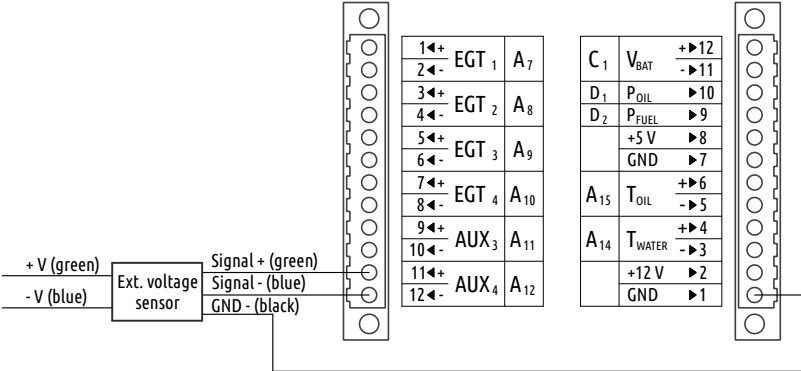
+ V (green)
- V (blue)
Ext. voltage sensor
Signal + (green)
Signal - (blue)
GND - (black)

| | | |
|---|---|---|
| 1◄+ 2◄- | EGT 1 | $A_7$ |
| 3◄+ 4◄- | EGT 2 | $A_8$ |
| 5◄+ 6◄- | EGT 3 | $A_9$ |
| 7◄+ 8◄- | EGT 4 | $A_{10}$ |
| 9◄+ 10◄- | $AUX_3$ | $A_{11}$ |
| 11◄+ 12◄- | $AUX_4$ | $A_{12}$ |

| | | |
|---|---|---|
| $C_1$ | $V_{BAT}$ | +►12 -►11 |
| $D_1$ | $P_{OIL}$ | ►10 |
| $D_2$ | $P_{FUEL}$ | ►9 |
| | +5 V | ►8 |
| | GND | ►7 |
| $A_{15}$ | $T_{OIL}$ | +►6 -►5 |
| $A_{14}$ | $T_{WATER}$ | +►4 -►3 |
| | +12 V | ►2 |
| | GND | ►1 |